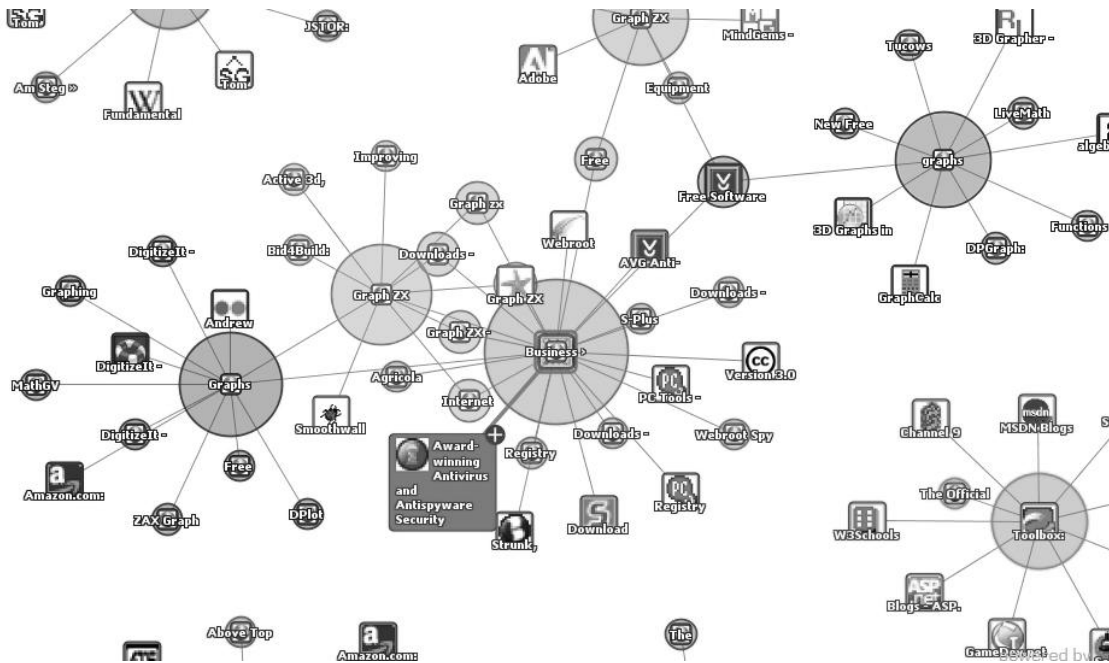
JSTOR:

Am Steg »

Fundamental

Tom

Graph ZX

MindGems -

Adobe

Equipment

Tucows

3D Grapher -

New Free

LiveMath

graphs

algeb

Free

Free Software

3D Graphs in

Functions

DPGraph:

GraphCalc

Improving

Active 3d,

Graph zx

Webroot

AVG Anti-

Bid4Build:

Downloads -

Downloads -

DigitizeIt -

Graphing

Graph ZX

Graph ZX

S-Plus

Andrew

Graph ZX -

Business >

Version 3.0

DigitizeIt -

Graphs

Agricola

PC Tools -

MathGV

Internet

Smoothwall

Downloads -

Webroot Spy

DigitizeIt -

Award-winning Antivirus and Antispyware Security

Registry

Channel 9

MSDN Blogs

Free

Registry

Amazon.com:

The Official

DPlot

Download

ZAX Graph

Strunk,

W3Schools

Toolbox:

Blogs - ASP.

Above Top

Amazon.com:

The

GameDev.net

Powered by